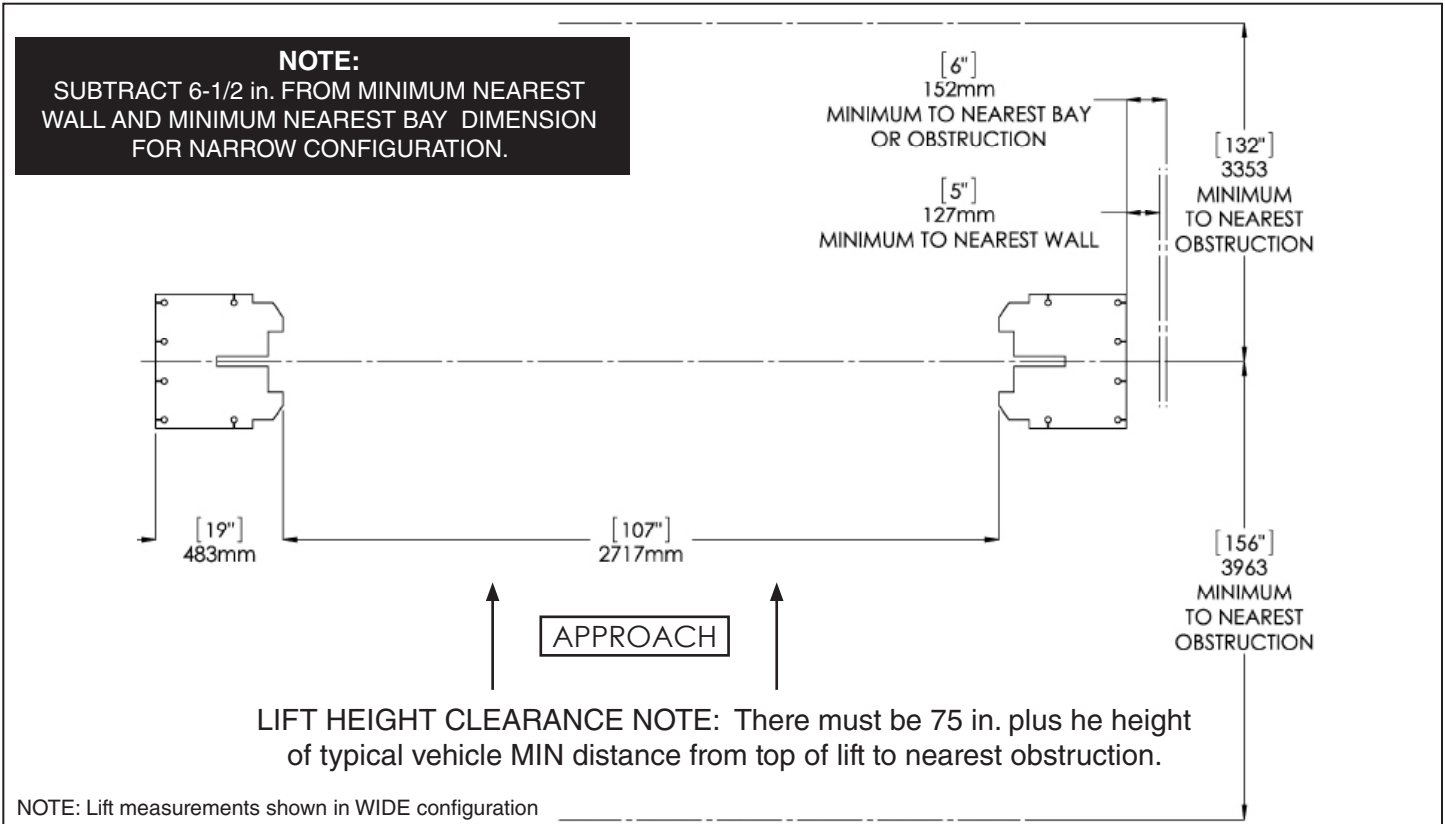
NOTE:
SUBTRACT 6-1/2 in. FROM MINIMUM NEAREST WALL AND MINIMUM NEAREST BAY DIMENSION FOR NARROW CONFIGURATION.

[6"]
152mm
MINIMUM TO NEAREST BAY OR OBSTRUCTION

[5"]
127mm
MINIMUM TO NEAREST WALL

[132"]
3353
MINIMUM
TO NEAREST
OBSTRUCTION

[19"]
483mm

[107"]
2717mm

[156"]
3963
MINIMUM
TO NEAREST
OBSTRUCTION

APPROACH

LIFT HEIGHT CLEARANCE NOTE: There must be 75 in. plus he height of typical vehicle MIN distance from top of lift to nearest obstruction.

NOTE: Lift measurements shown in WIDE configuration